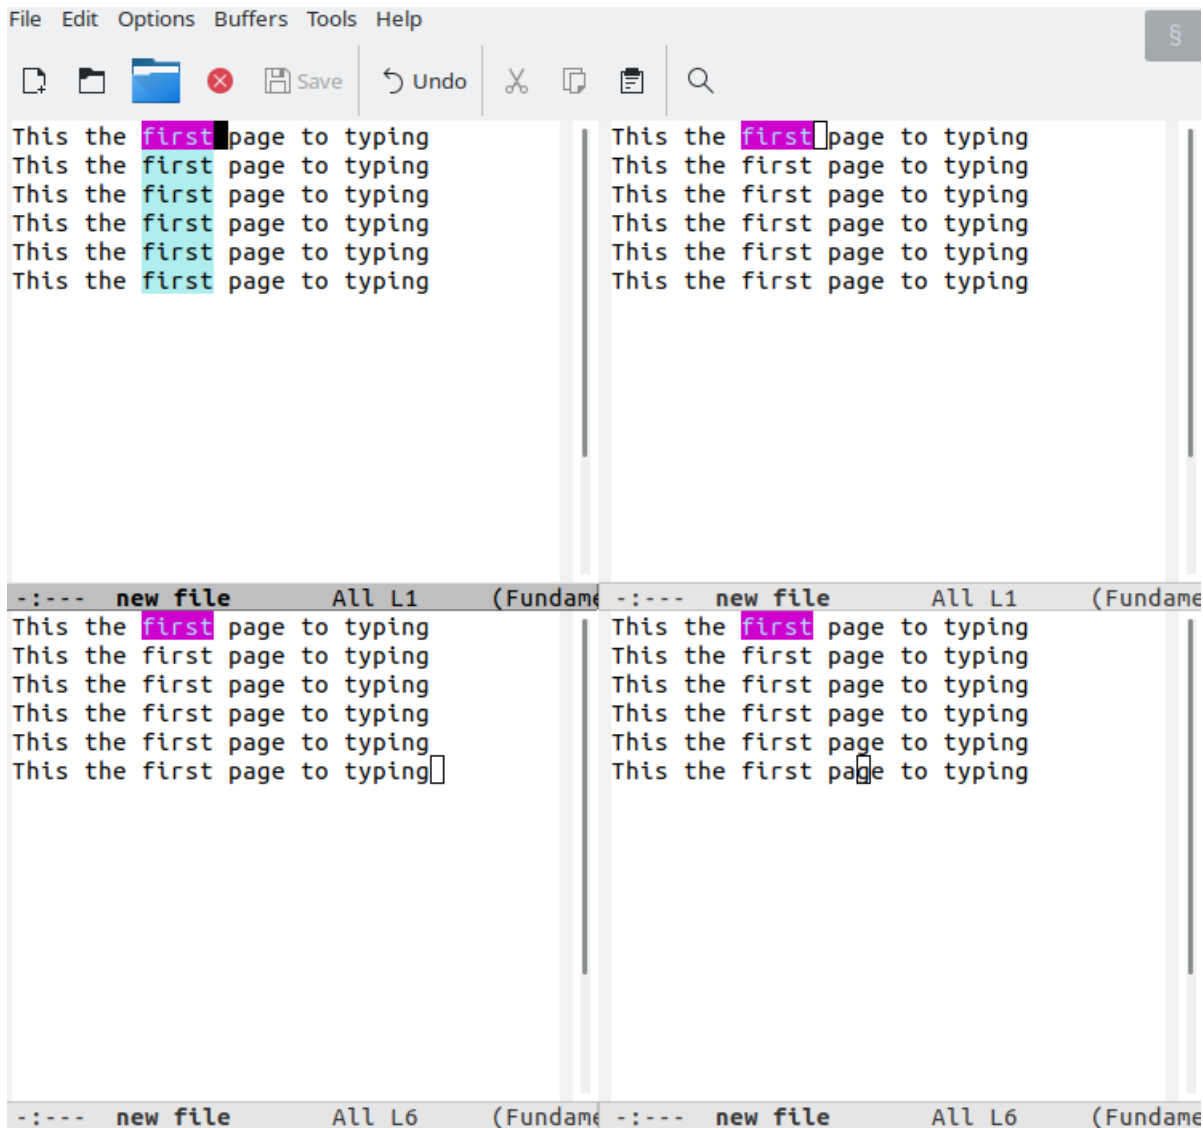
File Edit Options Buffers Tools Help

Save Undo

This the first page to typing
This the first page to typing
This the first page to typing
This the first page to typing
This the first page to typing
This the first page to typing

This the first page to typing
This the first page to typing
This the first page to typing
This the first page to typing
This the first page to typing
This the first page to typing

-:--- new file All L1 (Fundame -:--- new file All L1 (Fundame

This the first page to typing
This the first page to typing
This the first page to typing
This the first page to typing
This the first page to typing
This the first page to typing

This the first page to typing
This the first page to typing
This the first page to typing
This the first page to typing
This the first page to typing
This the first page to typing

-:--- new file All L6 (Fundame -:--- new file All L6 (Fundame